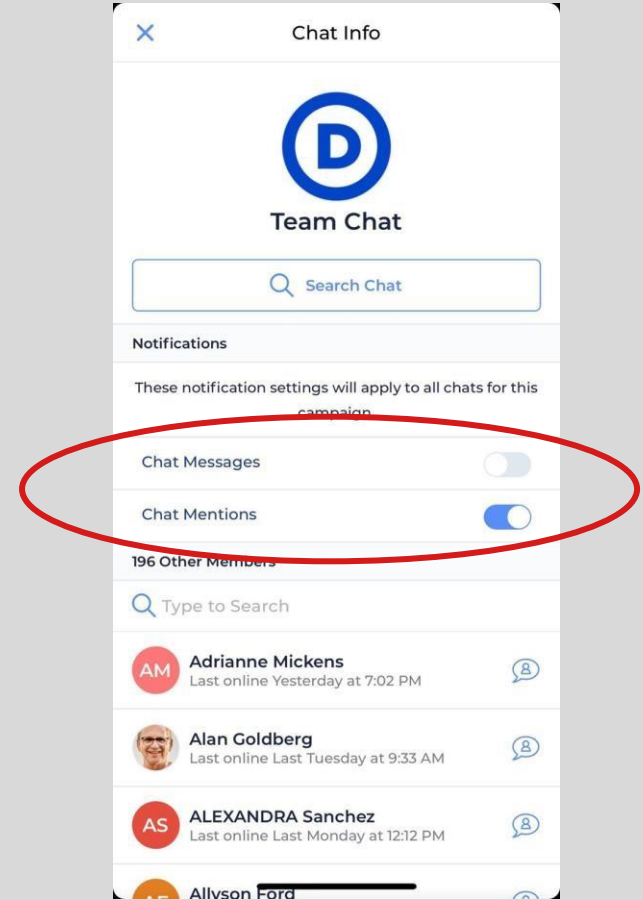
×

Chat Info

D

Team Chat

Search Chat

Notifications

These notification settings will apply to all chats for this campaign.

Chat Messages

Chat Mentions

196 Other Members

Type to Search

AM Adrianne Mickens
Last online Yesterday at 7:02 PM

Alan Goldberg
Last online Last Tuesday at 9:33 AM

AS ALEXANDRA Sanchez
Last online Last Monday at 12:12 PM

AF Allyson Ford